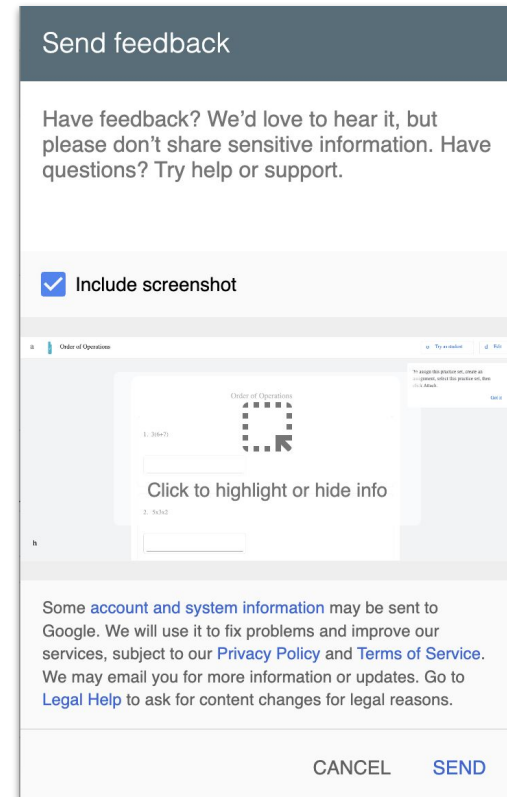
Send feedback

Have feedback? We'd love to hear it, but please don't share sensitive information. Have questions? Try help or support.

Include screenshot

Order of Operations

Try as student

Edit

To assign this practice set, create an assignment, select this practice set, then click Attach.

Got it

Order of Operations

1. 2(6+7)

Click to highlight or hide info

2. 5x3x2

h

Some account and system information may be sent to Google. We will use it to fix problems and improve our services, subject to our Privacy Policy and Terms of Service. We may email you for more information or updates. Go to Legal Help to ask for content changes for legal reasons.

CANCEL SEND